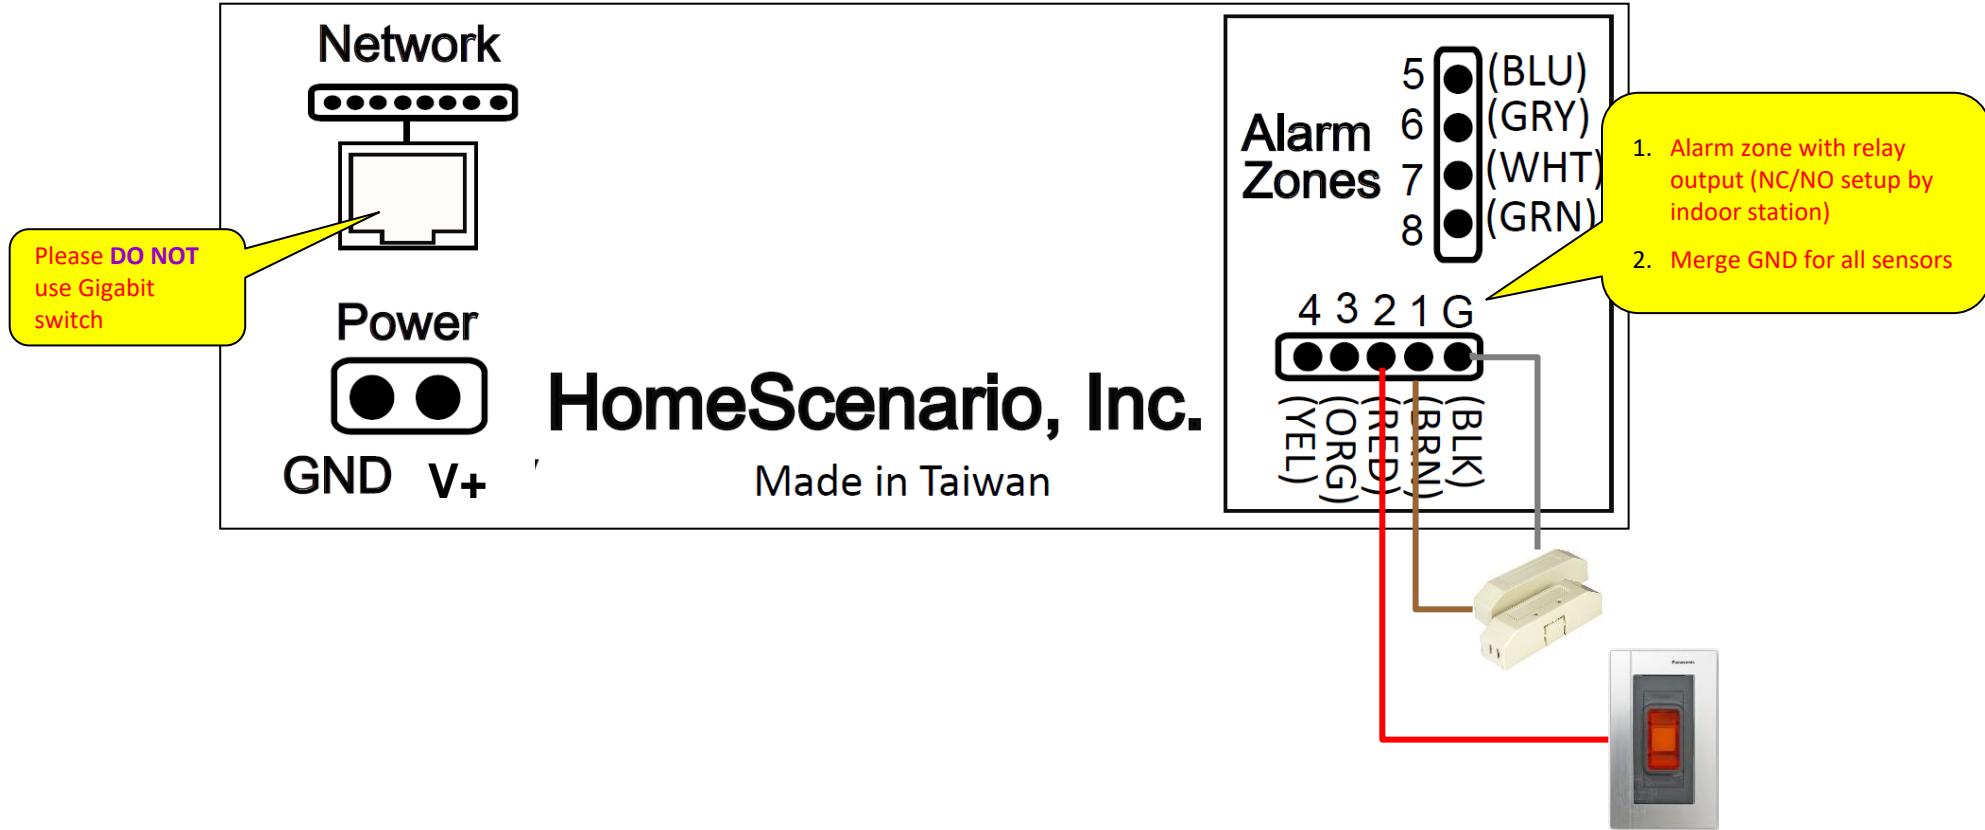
Network

Please DO NOT use Gigabit switch

Power

GND V+

HomeScenario, Inc.

Made in Taiwan

Alarm Zones

5 (BLU)
6 (GRY)
7 (WHT)
8 (GRN)

1. Alarm zone with relay output (NC/NO setup by indoor station)
2. Merge GND for all sensors

4 3 2 1 G

(YEL) (ORG) (RED) (BRN) (BLK)